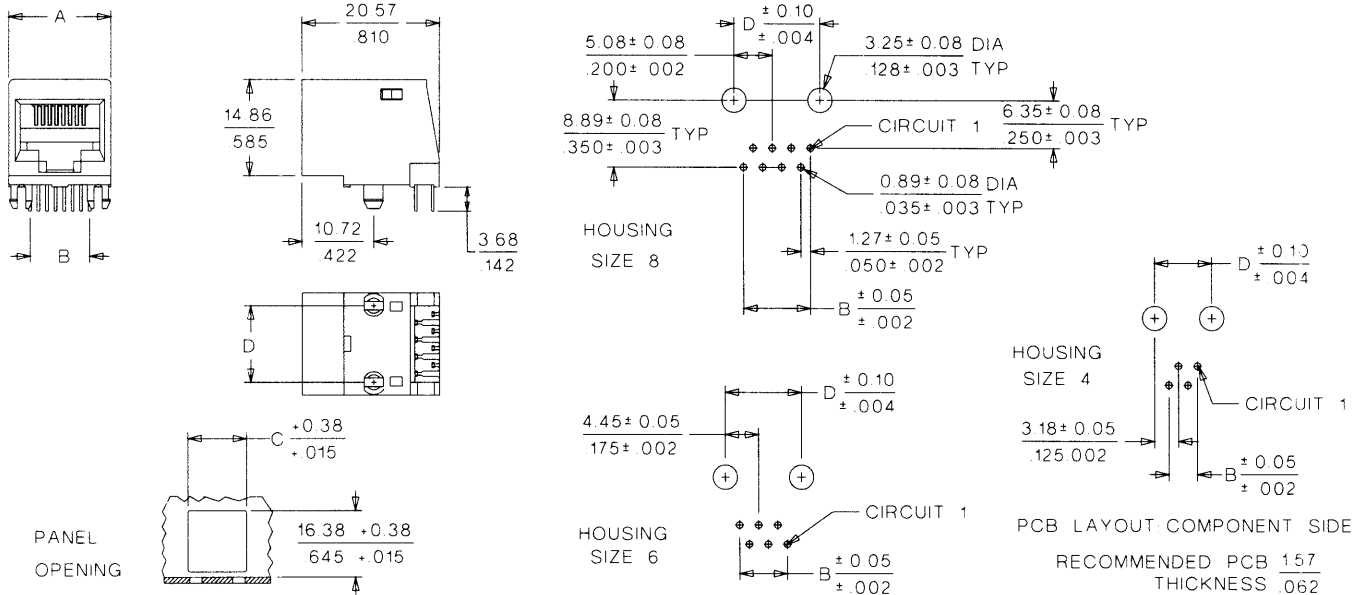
A

B

20.57
.810

14.86
.585

10.72
.422

3.68
.142

D

C $\frac{+0.38}{+.015}$

PANEL OPENING

16.38 +0.38
.645 +.015

D $\frac{\pm 0.10}{\pm .004}$

5.08± 0.08
.200± .002

3.25± 0.08 DIA
.128± .003 TYP

8.89± 0.08
.350± .003 TYP

CIRCUIT 1

6.35± 0.08
.250± .003 TYP

0.89± 0.08 DIA
.035± .003 TYP

HOUSING SIZE 8

1.27± 0.05
.050± .002 TYP

B $\frac{\pm 0.05}{\pm .002}$

D $\frac{\pm 0.10}{\pm .004}$

HOUSING SIZE 4

CIRCUIT 1

3.18± 0.05
.125 .002

B $\frac{\pm 0.05}{\pm .002}$

D $\frac{\pm 0.10}{\pm .004}$

4.45± 0.05
.175± .002

CIRCUIT 1

HOUSING SIZE 6

B $\frac{\pm 0.05}{\pm .002}$

PCB LAYOUT COMPONENT SIDE

RECOMMENDED PCB THICKNESS $\frac{1.57}{.062}$